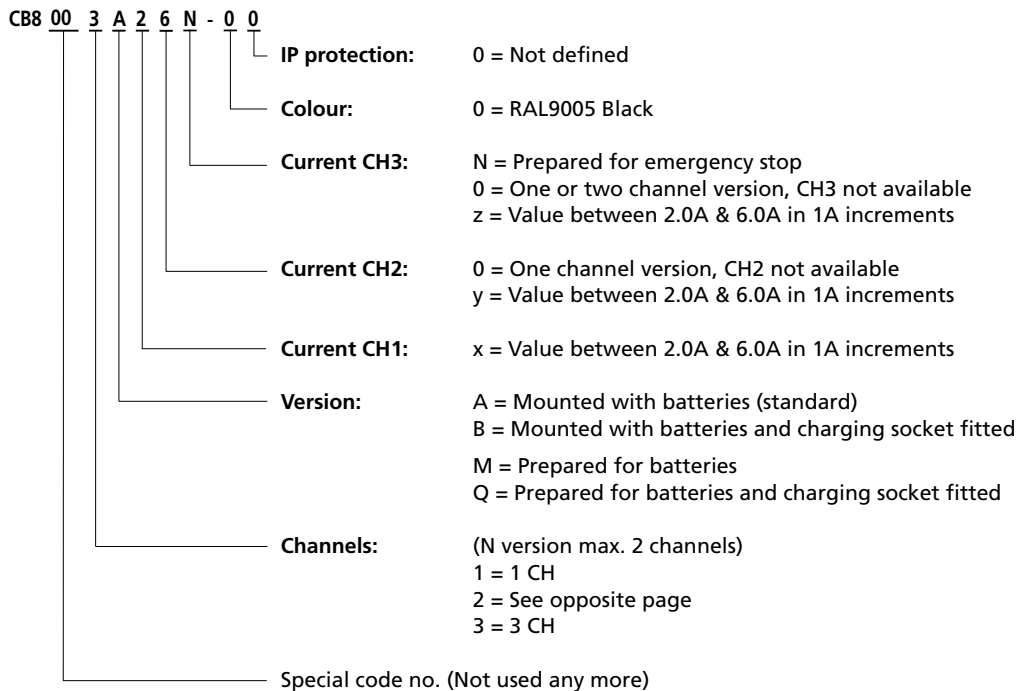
CB8 00 3 A 2 6 N - 0 0

IP protection: 0 = Not defined

Colour: 0 = RAL9005 Black

Current CH3: N = Prepared for emergency stop
0 = One or two channel version, CH3 not available
z = Value between 2.0A & 6.0A in 1A increments

Current CH2: 0 = One channel version, CH2 not available
y = Value between 2.0A & 6.0A in 1A increments

Current CH1: x = Value between 2.0A & 6.0A in 1A increments

Version: A = Mounted with batteries (standard)
B = Mounted with batteries and charging socket fitted

M = Prepared for batteries
Q = Prepared for batteries and charging socket fitted

Channels: (N version max. 2 channels)
1 = 1 CH
2 = See opposite page
3 = 3 CH

Special code no. (Not used any more)